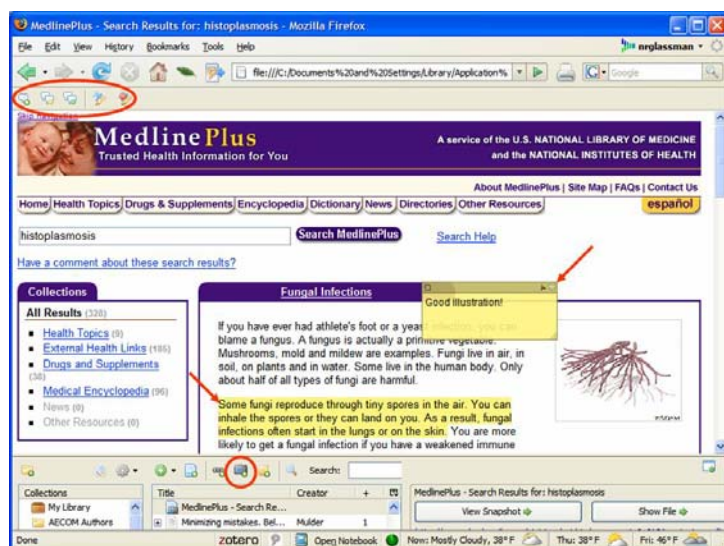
MedlinePlus - Search Results for: histoplasmosis - Mozilla Firefox

File Edit View History Bookmarks Tools Help

nrglassman

file:///C:/Documents%20and%20Settings/Library/Application%

Google

Skip navigation

MedlinePlus
Trusted Health Information for You

A service of the U.S. NATIONAL LIBRARY OF MEDICINE and the NATIONAL INSTITUTES OF HEALTH

About MedlinePlus | Site Map | FAQs | Contact Us

Home Health Topics Drugs & Supplements Encyclopedia Dictionary News Directories Other Resources

español

histoplasmosis

Search MedlinePlus

Search Help

Have a comment about these search results?

Collections

All Results (328)

Health Topics (9)
External Health Links (185)
Drugs and Supplements (38)
Medical Encyclopedia (96)
News (0)
Other Resources (0)

Fungal Infections

Good illustration!

If you have ever had athlete's foot or a yeast infection, you can blame a fungus. A fungus is actually a primitive vegetable. Mushrooms, mold and mildew are examples. Fungi live in air, in soil, on plants and in water. Some live in the human body. Only about half of all types of fungi are harmful.

Some fungi reproduce through tiny spores in the air. You can inhale the spores or they can land on you. As a result, fungal infections often start in the lungs or on the skin. You are more likely to get a fungal infection if you have a weakened immune

Search:

Collections
My Library
AECOM Authors

Title
MedlinePlus - Search Re...
Minimizing mistakes. Bel...

Creator
Mulder

1

MedlinePlus - Search Results for: histoplasmosis

View Snapshot

Show File

Done

zotero

Open Notebook

Now: Mostly Cloudy, 38° F

Thu: 38° F

Fri: 46° F